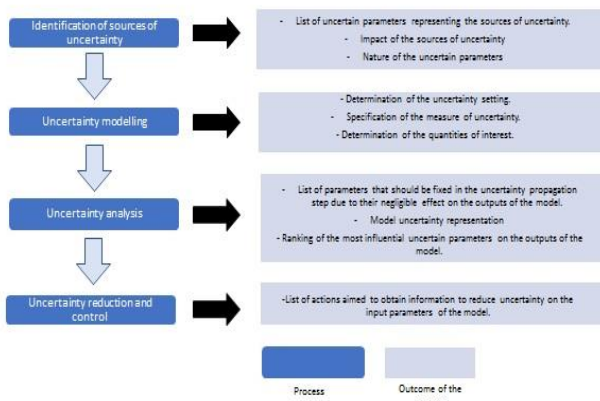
Identification of sources of uncertainty

- List of uncertain parameters representing the sources of uncertainty.
- Impact of the sources of uncertainty
- Nature of the uncertain parameters

Uncertainty modelling

- Determination of the uncertainty setting.
- Specification of the measure of uncertainty.
- Determination of the quantities of interest.

Uncertainty analysis

- List of parameters that should be fixed in the uncertainty propagation step due to their negligible effect on the outputs of the model.
- Model uncertainty representation
- Ranking of the most influential uncertain parameters on the outputs of the model.

Uncertainty reduction and control

-List of actions aimed to obtain information to reduce uncertainty on the input parameters of the model.

Process

Outcome of the